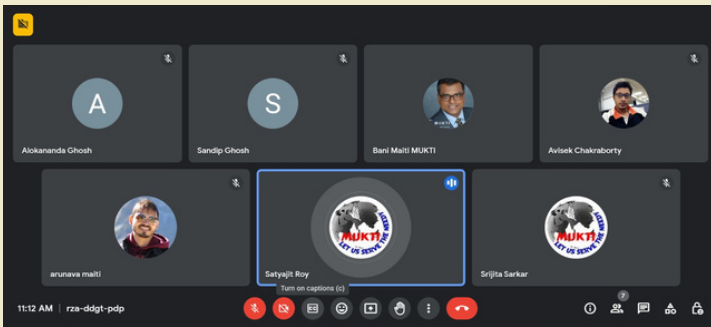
A
Alokananda Ghosh

S
Sandip Ghosh

Bani Maiti MUKTI

Avisek Chakraborty

arunava maiti

MUKTI
LET US SERVE THE WORLD
Satyajit Roy

MUKTI
LET US SERVE THE WORLD
Srijita Sarkar

11:12 AM | rza-ddgt-pdp

Turn on captions (c)

7